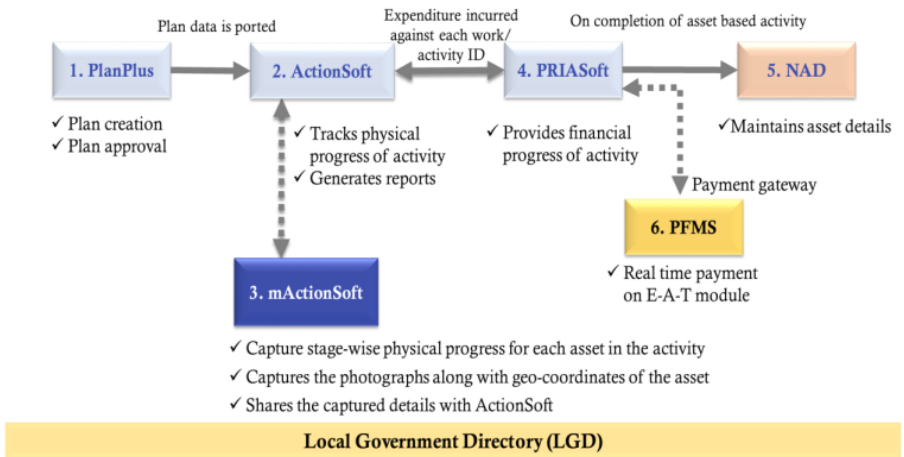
Plan data is ported

Expenditure incurred against each work/ activity ID

On completion of asset based activity

1. PlanPlus

2. ActionSoft

4. PRIASoft

5. NAD

✓ Plan creation
✓ Plan approval

✓ Tracks physical progress of activity
✓ Generates reports

✓ Provides financial progress of activity

✓ Maintains asset details

Payment gateway

6. PFMS

✓ Real time payment on E-A-T module

3. mActionSoft

✓ Capture stage-wise physical progress for each asset in the activity
✓ Captures the photographs along with geo-coordinates of the asset
✓ Shares the captured details with ActionSoft

Local Government Directory (LGD)